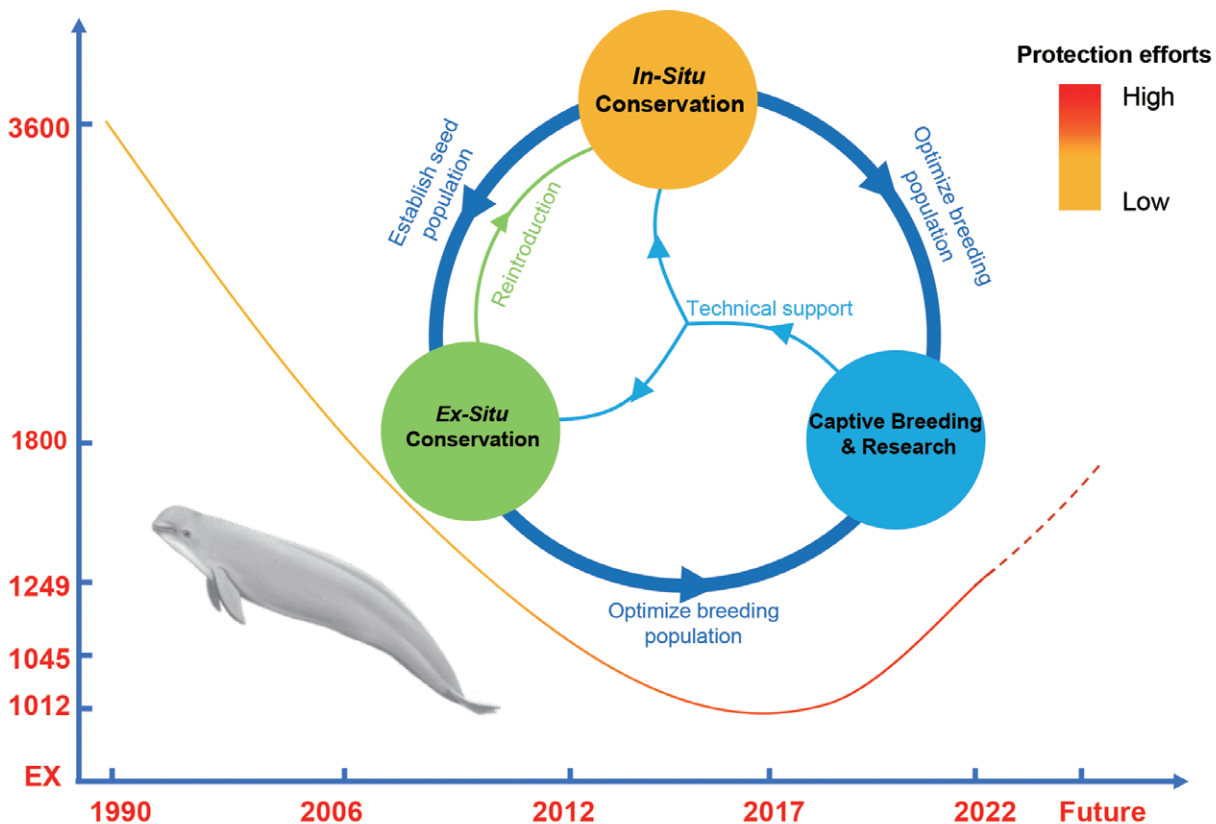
Protection efforts
High
Low

3600
1800
1249
1045
1012
EX

*In-Situ* Conservation
Establish seed population
Reintroduction
Optimize breeding population
Technical support
*Ex-Situ* Conservation
Captive Breeding & Research
Optimize breeding population

1990
2006
2012
2017
2022
Future